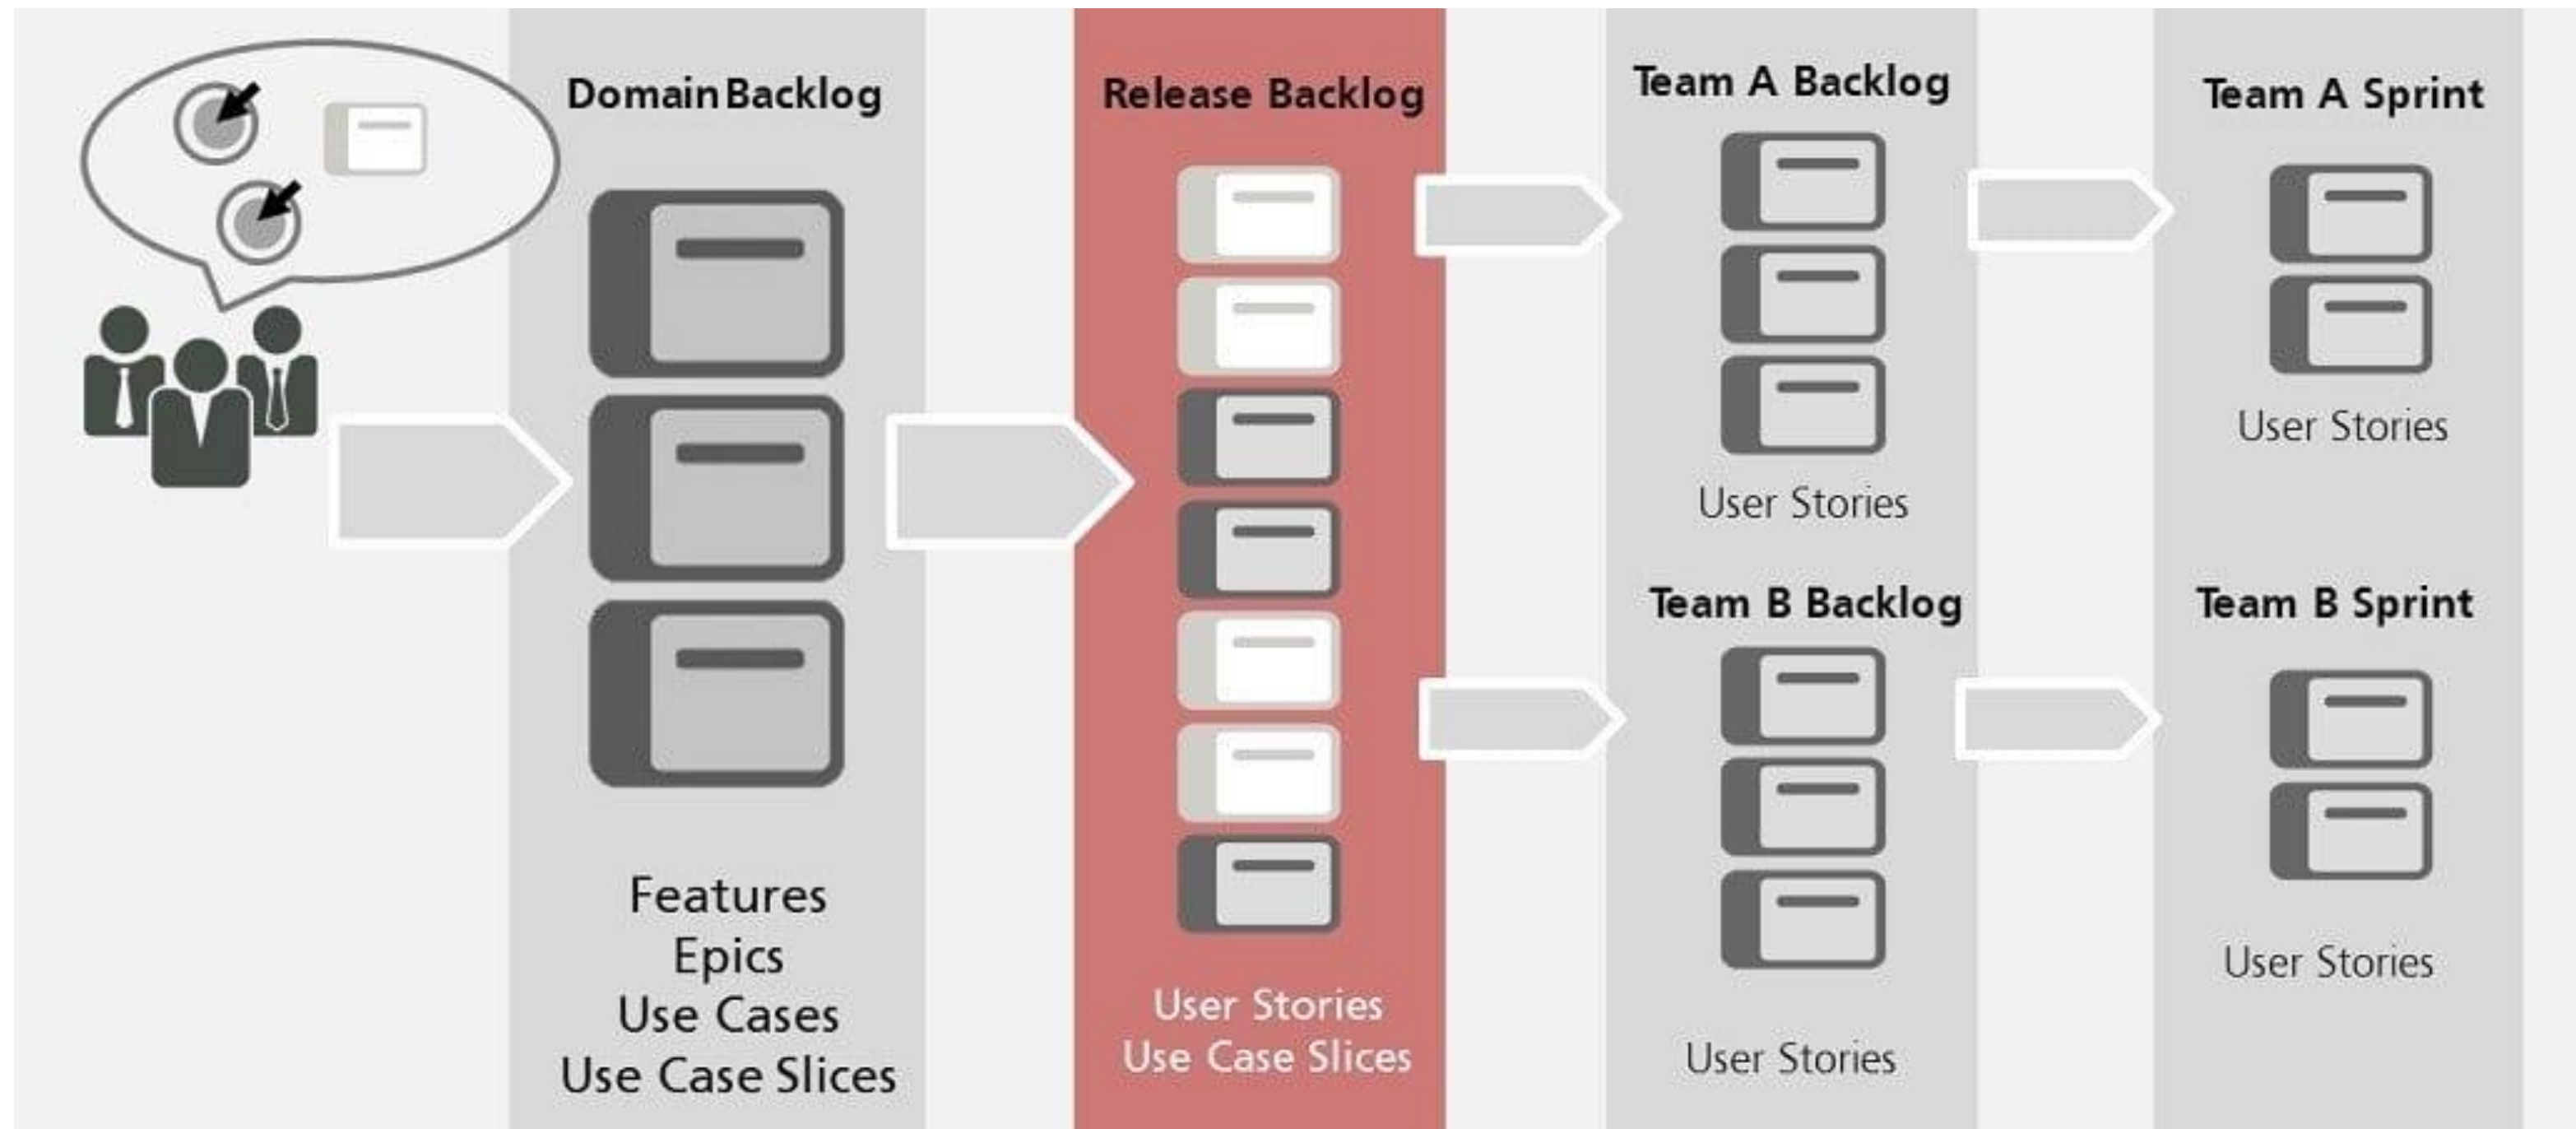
Domain Backlog

Features
Epics
Use Cases
Use Case Slices

Release Backlog

User Stories
Use Case Slices

Team A Backlog

User Stories

Team B Backlog

User Stories

Team A Sprint

User Stories

Team B Sprint

User Stories